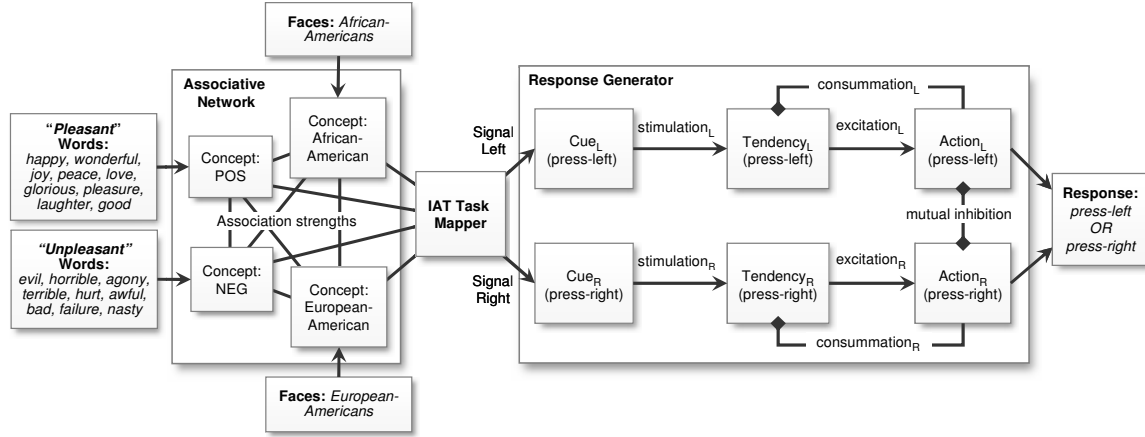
Faces: African-Americans

Associative Network

"Pleasant" Words: happy, wonderful, joy, peace, love, glorious, pleasure, laughter, good

Concept: POS

Concept: African-American

Association strengths

"Unpleasant" Words: evil, horrible, agony, terrible, hurt, awful, bad, failure, nasty

Concept: NEG

Concept: European-American

Faces: European-Americans

IAT Task Mapper

Signal Left

Signal Right

Response Generator

consummation$_L$

Cue$_L$ (press-left)

stimulation$_L$

Tendency$_L$ (press-left)

excitation$_L$

Action$_L$ (press-left)

mutual inhibition

Cue$_R$ (press-right)

stimulation$_R$

Tendency$_R$ (press-right)

excitation$_R$

Action$_R$ (press-right)

consummation$_R$

Response: press-left OR press-right